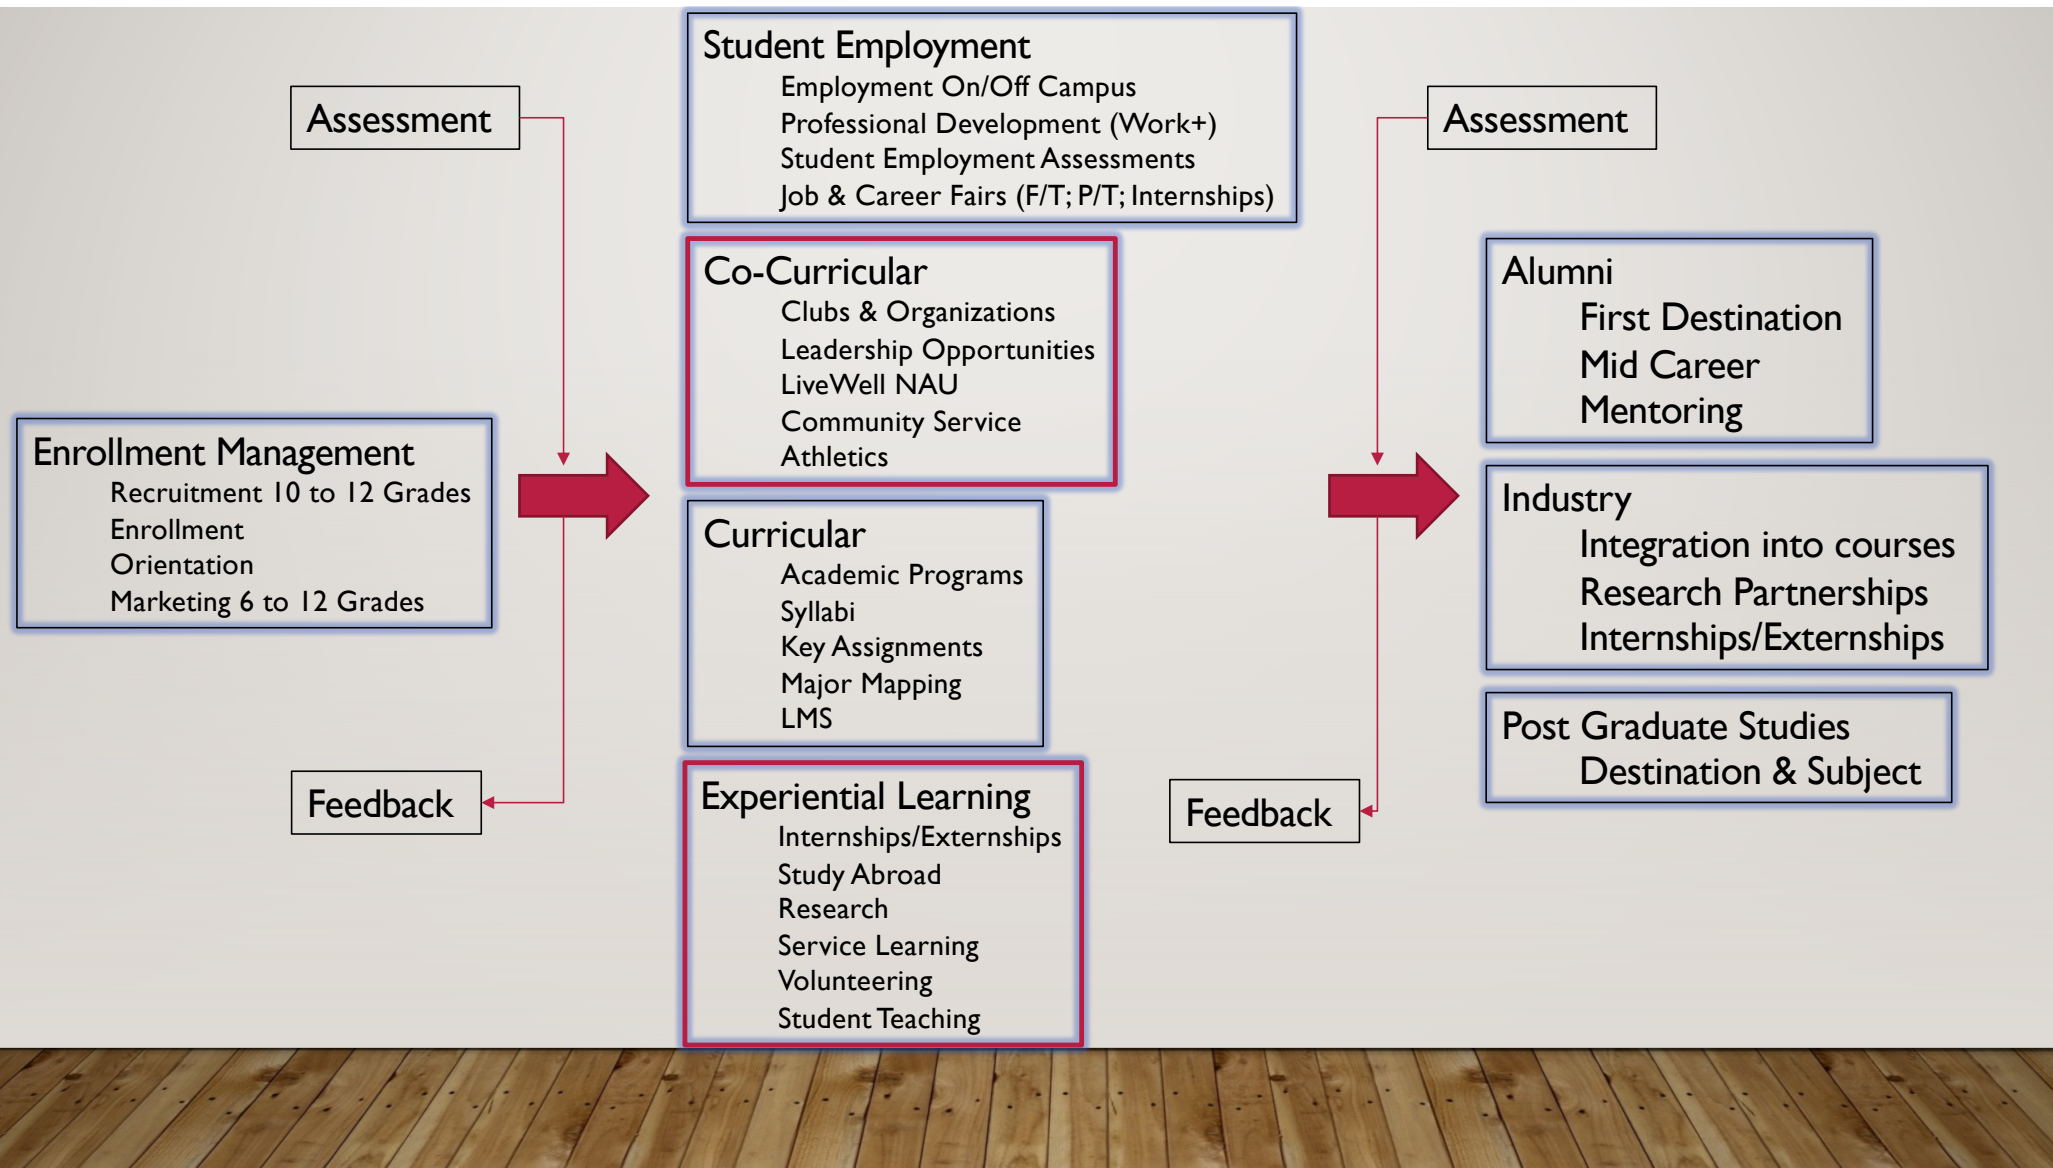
Assessment

Enrollment Management
Recruitment 10 to 12 Grades
Enrollment
Orientation
Marketing 6 to 12 Grades

Feedback

Student Employment
Employment On/Off Campus
Professional Development (Work+)
Student Employment Assessments
Job & Career Fairs (F/T; P/T; Internships)

Co-Curricular
Clubs & Organizations
Leadership Opportunities
LiveWell NAU
Community Service
Athletics

Curricular
Academic Programs
Syllabi
Key Assignments
Major Mapping
LMS

Experiential Learning
Internships/Externships
Study Abroad
Research
Service Learning
Volunteering
Student Teaching

Assessment

Feedback

Alumni
First Destination
Mid Career
Mentoring

Industry
Integration into courses
Research Partnerships
Internships/Externships

Post Graduate Studies
Destination & Subject